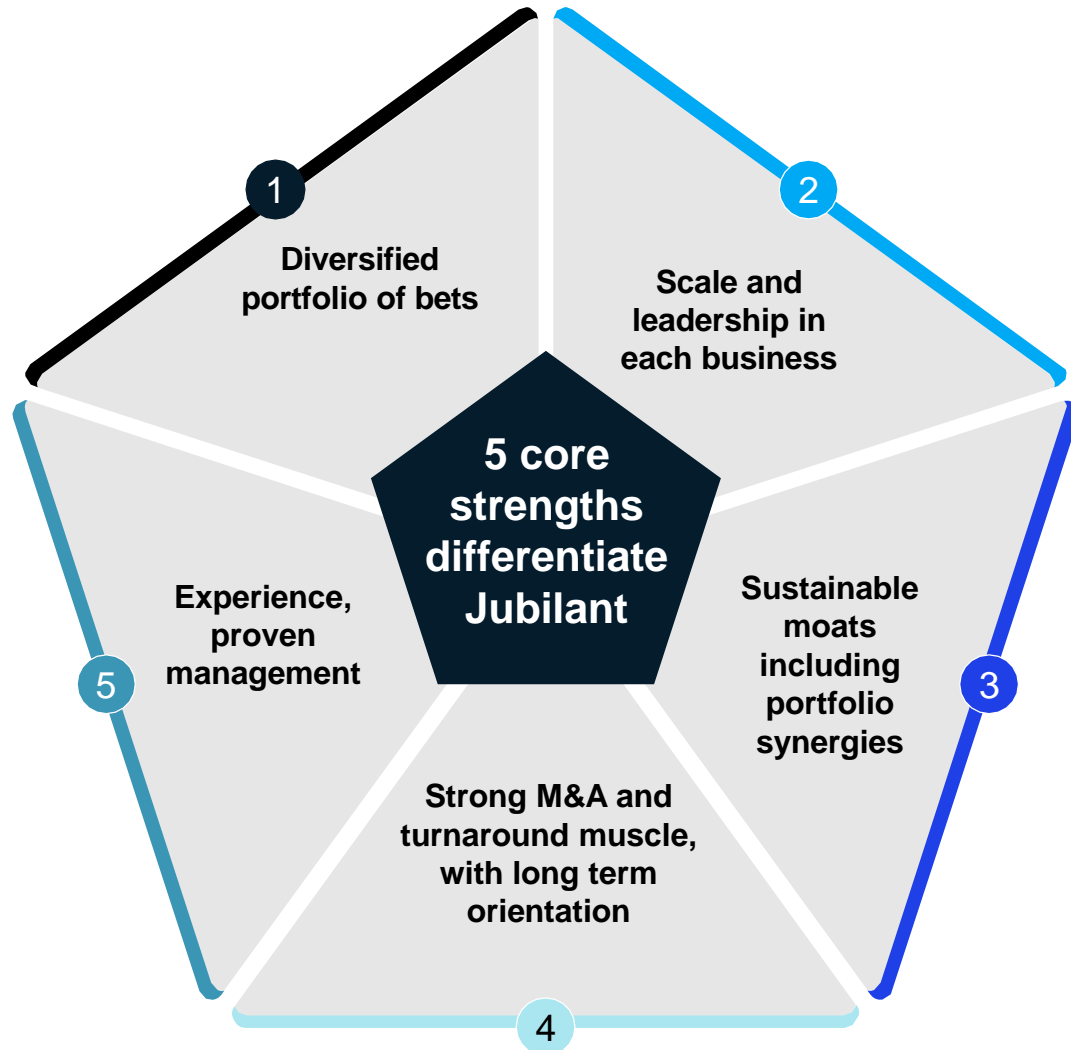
5 core strengths differentiate Jubilant

1

Diversified portfolio of bets

2

Scale and leadership in each business

3

Sustainable moats including portfolio synergies

4

Strong M&A and turnaround muscle, with long term orientation

5

Experience, proven management